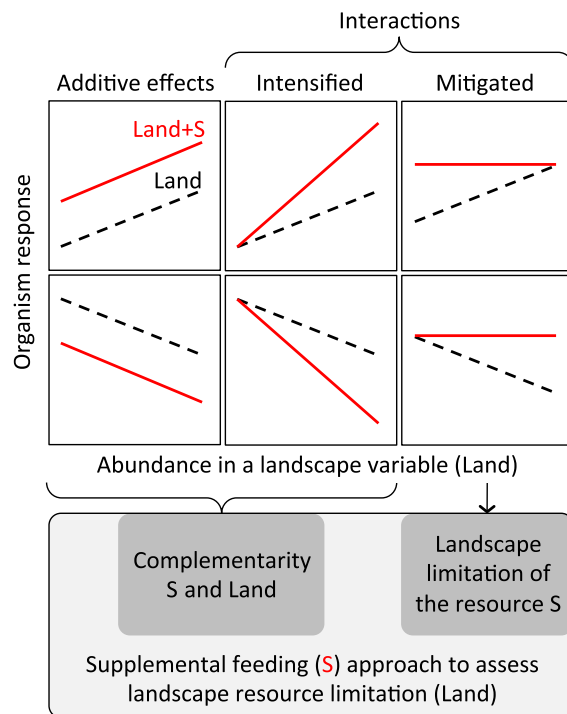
Interactions

Additive effects

Intensified

Mitigated

Land+S

Land

Organism response

Abundance in a landscape variable (Land)

Complementarity S and Land

Landscape limitation of the resource S

Supplemental feeding (S) approach to assess landscape resource limitation (Land)